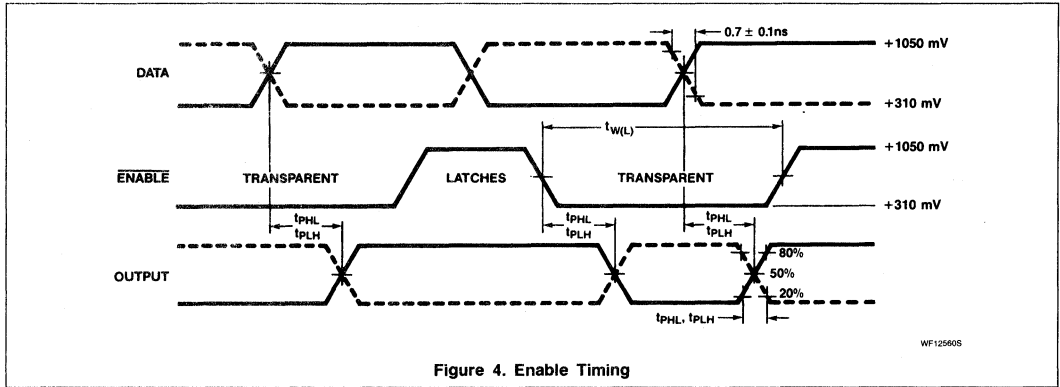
$0.7 \pm 0.1$ns

DATA

+1050 mV

+310 mV

$t_{W(L)}$

$\overline{\text{ENABLE}}$

TRANSPARENT

LATCHES

TRANSPARENT

+1050 mV

+310 mV

$t_{PHL}$

$t_{PLH}$

$t_{PHL}$

$t_{PLH}$

$t_{PHL}$

$t_{PLH}$

OUTPUT

80%

50%

20%

$t_{PHL}$, $t_{PLH}$

WF12560S

Figure 4. Enable Timing